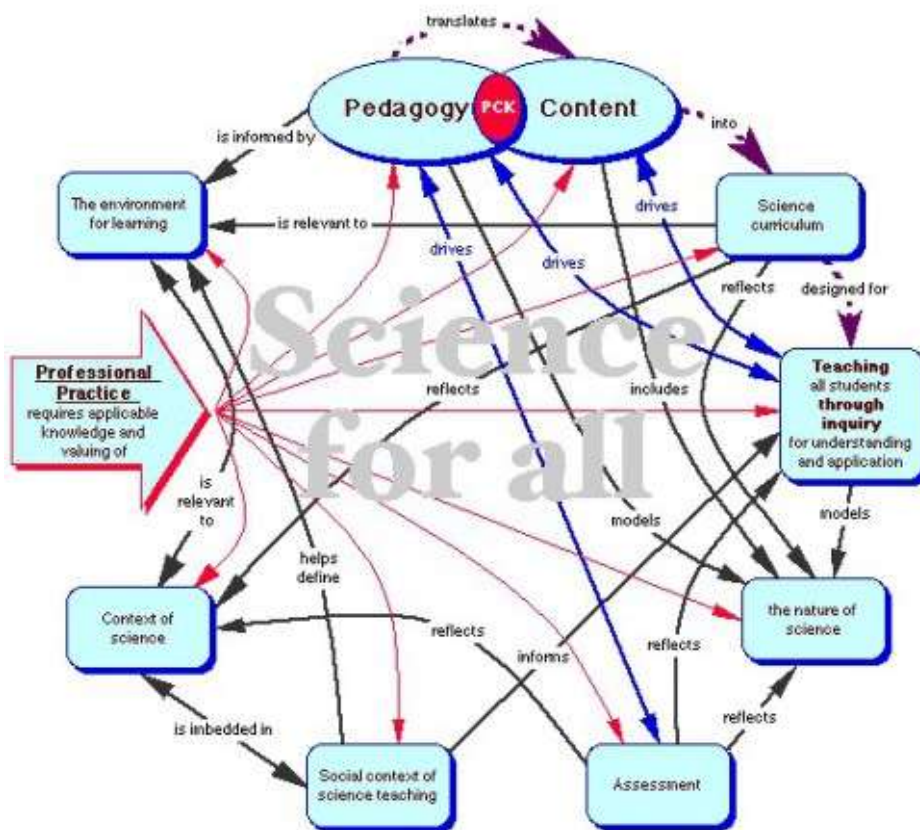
translates

Pedagogy PCK Content

is informed by

into

The environment for learning

is relevant to

drives

Science curriculum

drives

drives

reflects

designed for

Professional Practice requires applicable knowledge and valuing of

reflects

includes

Teaching all students through inquiry for understanding and application

Science for all

is relevant to

models

models

helps define

Context of science

reflects

informs

reflects

the nature of science

is inbedded in

reflects

Social context of science teaching

Assessment